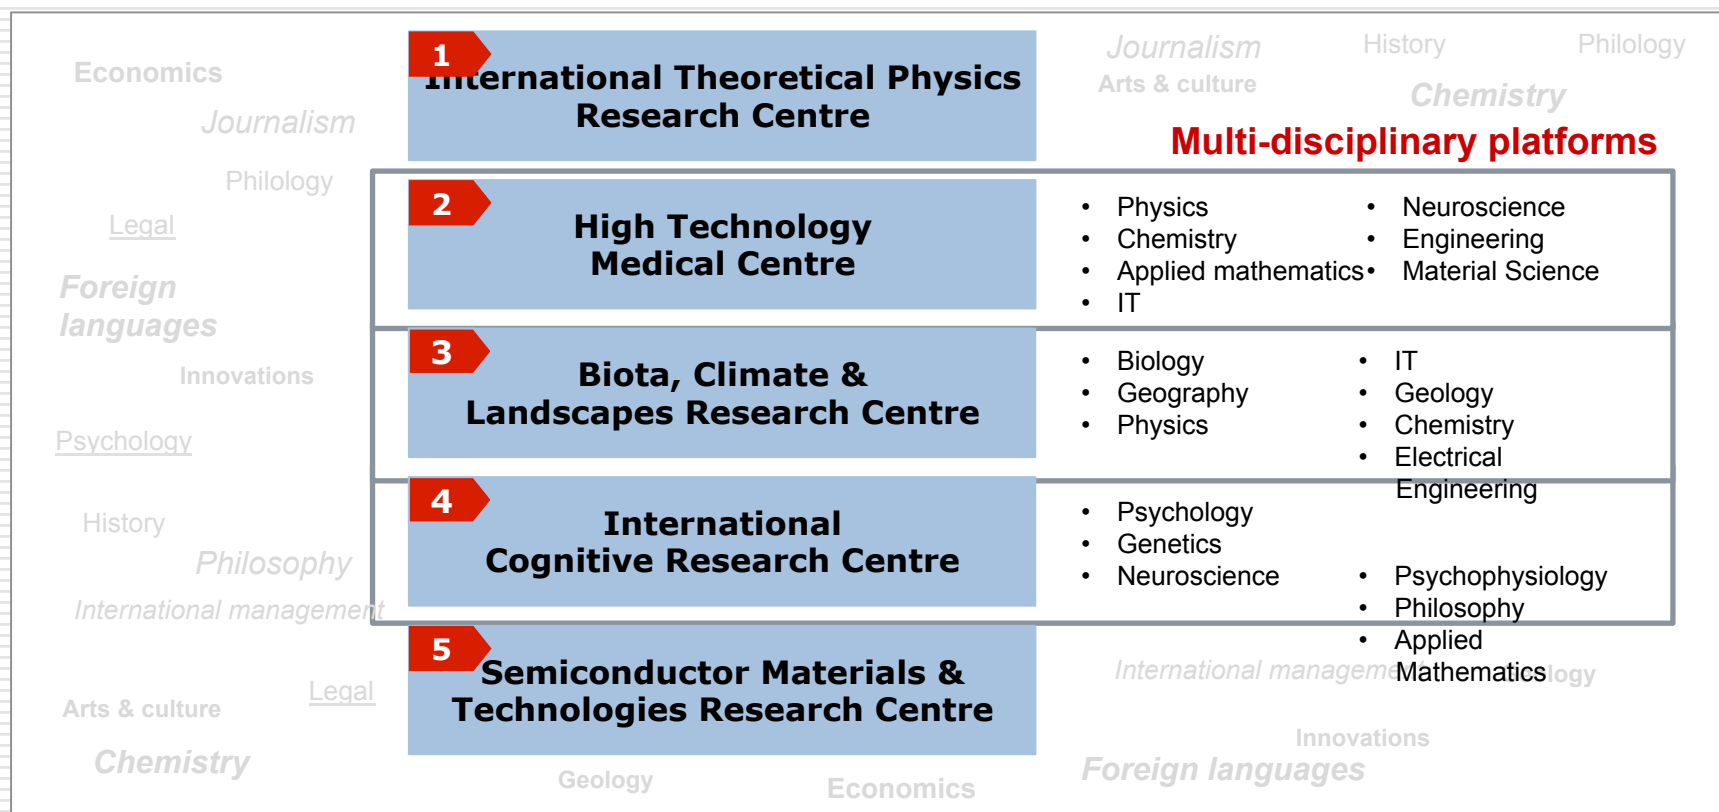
Economics

Journalism

Philology

Legal

Foreign languages

Innovations

Psychology

History

Philosophy

International management

Arts & culture

Legal

Chemistry

1 International Theoretical Physics Research Centre

2 High Technology Medical Centre

3 Biota, Climate & Landscapes Research Centre

4 International Cognitive Research Centre

5 Semiconductor Materials & Technologies Research Centre

Geology

Economics

Journalism

Arts & culture

History

Philology

Chemistry

Multi-disciplinary platforms

- Physics
- Chemistry
- Applied mathematics
- IT
- Neuroscience
- Engineering
- Material Science

- Biology
- Geography
- Physics
- IT
- Geology
- Chemistry
- Electrical Engineering

- Psychology
- Genetics
- Neuroscience
- Psychophysiology
- Philosophy
- Applied Mathematics

International management

Innovations

Foreign languages